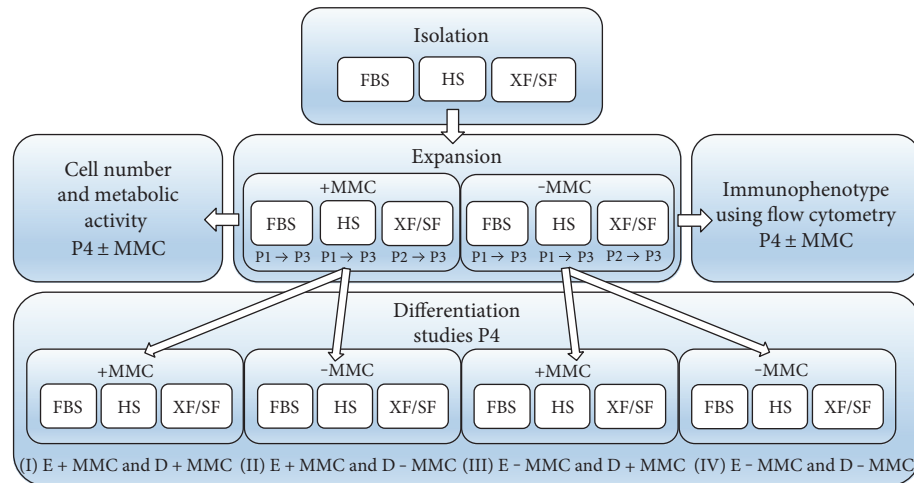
Isolation

FBS HS XF/SF

Expansion

+MMC

FBS HS XF/SF

$P1 \rightarrow P3$ $P1 \rightarrow P3$ $P2 \rightarrow P3$

−MMC

FBS HS XF/SF

$P1 \rightarrow P3$ $P1 \rightarrow P3$ $P2 \rightarrow P3$

Cell number and metabolic activity P4 ± MMC

Immunophenotype using flow cytometry P4 ± MMC

Differentiation studies P4

+MMC

FBS HS XF/SF

−MMC

FBS HS XF/SF

+MMC

FBS HS XF/SF

−MMC

FBS HS XF/SF

(I) E + MMC and D + MMC (II) E + MMC and D − MMC (III) E − MMC and D + MMC (IV) E − MMC and D − MMC